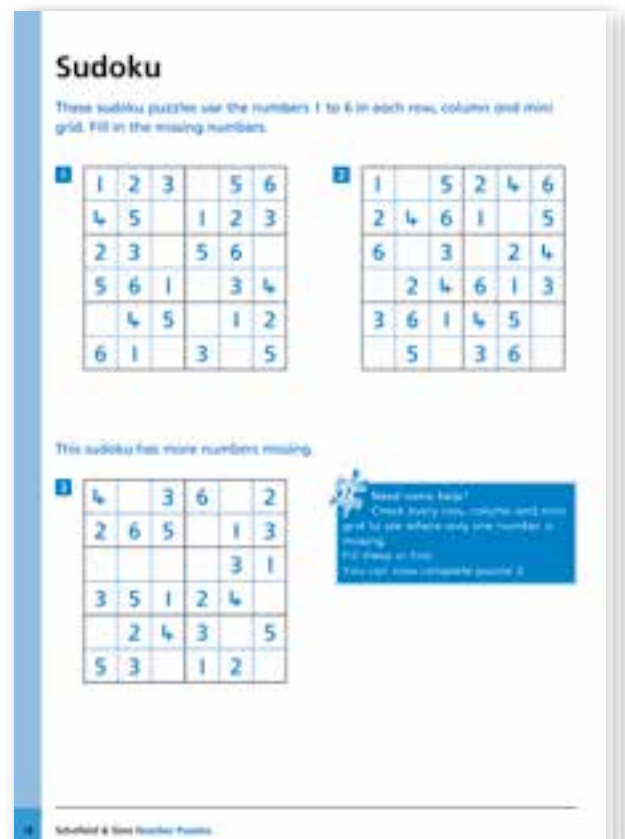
Sudoku

These sudoku puzzles use the numbers 1 to 6 in each row, column and mini grid. Fill in the missing numbers.

1

| 1 | 2 | 3 |   | 5 | 6 |
|---|---|---|---|---|---|
| 4 | 5 |   | 1 | 2 | 3 |
| 2 | 3 |   | 5 | 6 |   |
| 5 | 6 | 1 |   | 3 | 4 |
|   | 4 | 5 |   | 1 | 2 |
| 6 | 1 |   | 3 |   | 5 |

2

| 1 |   | 5 | 2 | 4 | 6 |
|---|---|---|---|---|---|
| 2 | 4 | 6 | 1 |   | 5 |
| 6 |   | 3 |   | 2 | 4 |
|   | 2 | 4 | 6 | 1 | 3 |
| 3 | 6 | 1 | 4 | 5 |   |
|   | 5 |   | 3 | 6 |   |

This sudoku has more numbers missing.

3

| 4 |   | 3 | 6 |   | 2 |
|---|---|---|---|---|---|
| 2 | 6 | 5 |   | 1 | 3 |
|   |   |   |   | 3 | 1 |
| 3 | 5 | 1 | 2 | 4 |   |
|   | 2 | 4 | 3 |   | 5 |
| 5 | 3 |   | 1 | 2 |   |

Need some help?
Check every row, column and mini grid to see where only one number is missing.
Fill these in first.
You can now complete puzzle 3.

14 Schofield & Sims Number Puzzles